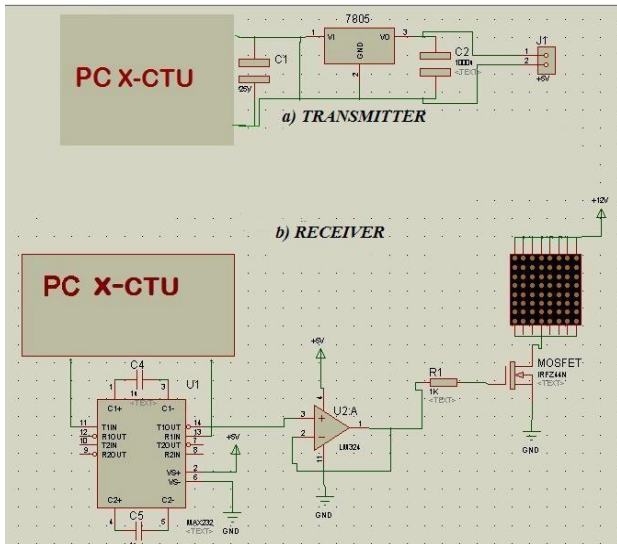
PC X-CTU

7805

1 VI VO 3

GND 2

C1

25V

C2

1000u

<TEXT>

J1

1

2

+5V

a) TRANSMITTER

b) RECEIVER

+12V

PC X-CTU

C4

U1

C1+ C1-

<TEXT>

11 T1IN

12 R1OUT

10 T2IN

9 R2OUT

T1OUT 14

R1IN 13

T2OUT 7

R2IN 8

VS+ 2

VS- 6

C2+ C2-

C5

MAX232

<TEXT>

+5V

GND

+5V

3

2

U2:A

1

LM324

4

11

GND

R1

1K

<TEXT>

MOSFET

IRFZ44N

<TEXT>

GND